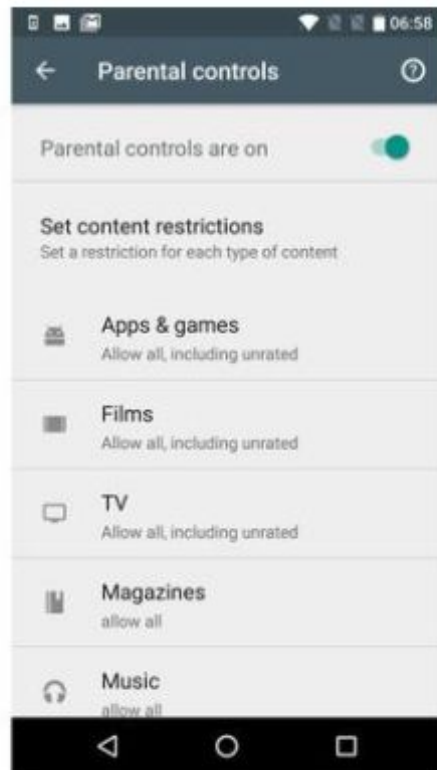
06:58

Parental controls

Parental controls are on

Set content restrictions
Set a restriction for each type of content

Apps & games
Allow all, including unrated

Films
Allow all, including unrated

TV
Allow all, including unrated

Magazines
allow all

Music
allow all